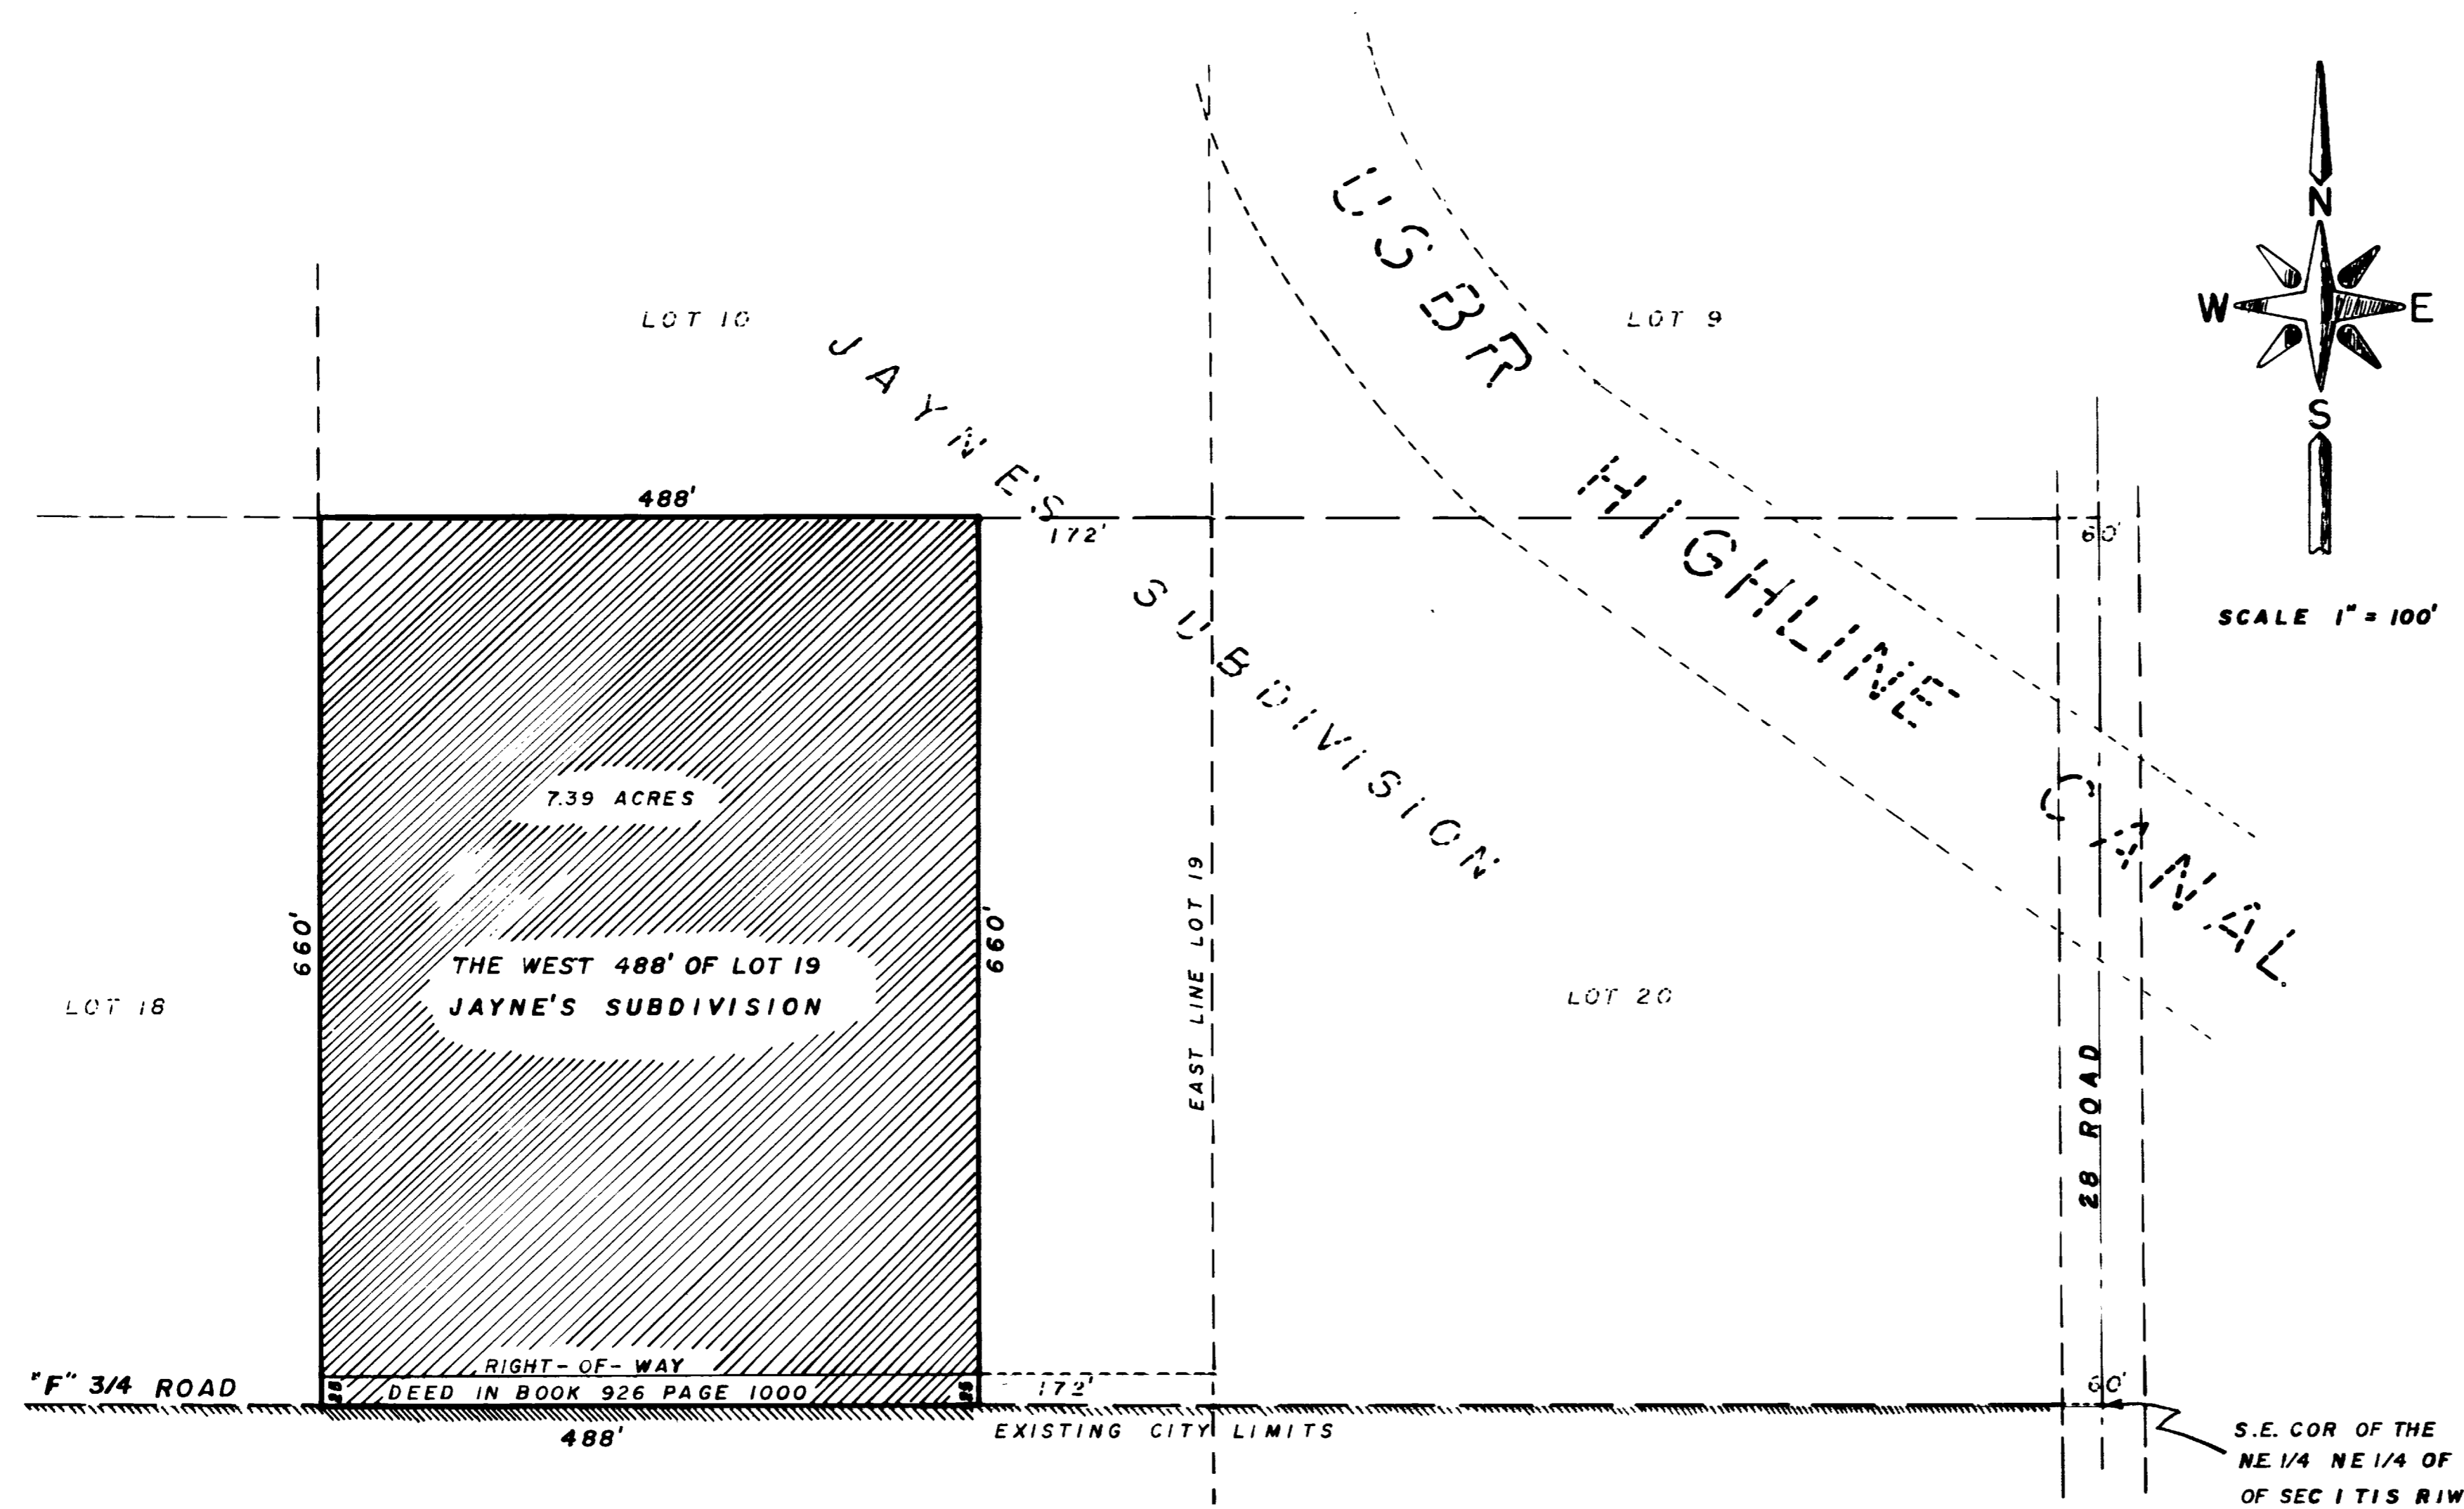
N
W
E
S

SCALE 1" = 100'

LOT 10

LOT 9

JAYNE'S SUBDIVISION

USBR HIGHLINE CANAL

488'

172'

60'

7.39 ACRES

660'

660'

THE WEST 488' OF LOT 19
JAYNE'S SUBDIVISION

LOT 18

EAST LINE LOT 19

LOT 20

28 ROAD

RIGHT-OF-WAY

"F" 3/4 ROAD

DEED IN BOOK 926 PAGE 1000

25

25

172'

60'

488'

EXISTING CITY LIMITS

S.E. COR OF THE NE 1/4 NE 1/4 OF OF SEC 1 T1S R1W